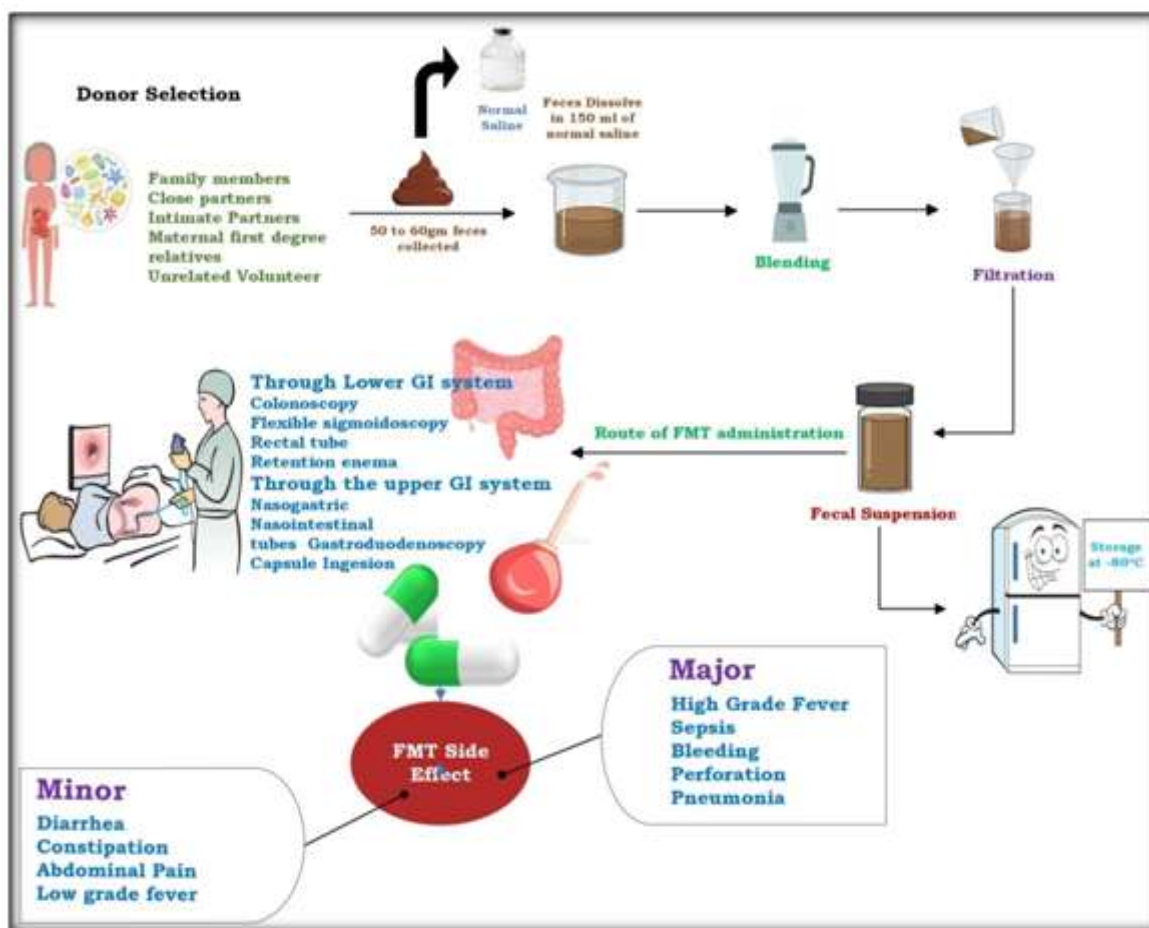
Donor Selection

Family members
Close partners
Intimate Partners
Maternal first degree relatives
Unrelated Volunteer

Normal Saline

Feces Dissolve in 150 ml of normal saline

50 to 60gm feces collected

Blending

Filtration

Through Lower GI system
Colonoscopy
Flexible sigmoidoscopy
Rectal tube
Retention enema
Through the upper GI system
Nasogastric
Nasointestinal tubes Gastroduodenoscopy
Capsule Ingesion

Route of FMT administration

Fecal Suspension

Storage at -80°C

Major
High Grade Fever
Sepsis
Bleeding
Perforation
Pneumonia

FMT Side Effect

Minor
Diarrhea
Constipation
Abdominal Pain
Low grade fever